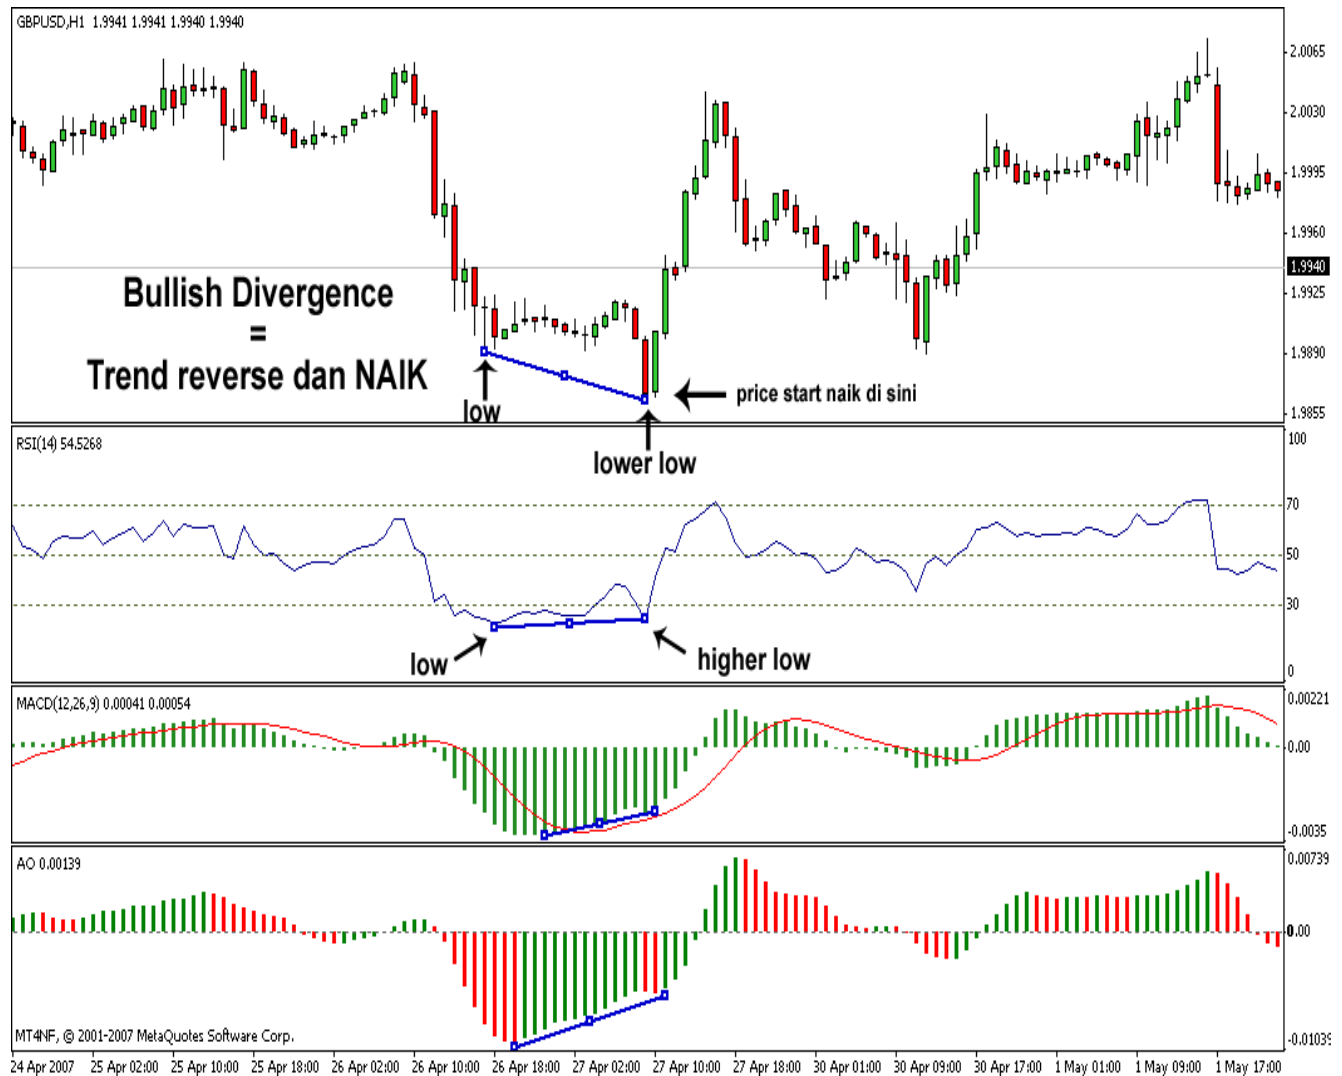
GBPUSD,H1 1.9941 1.9941 1.9940 1.9940

2.0065
2.0030
1.9995
1.9960
1.9940
1.9925
1.9890
1.9855

Bullish Divergence
=
Trend reverse dan NAIK

low

lower low

price start naik di sini

RSI(14) 54.5268

100
70
50
30
0

low

higher low

MACD(12,26,9) 0.00041 0.00054

0.00221
0.00
-0.0035

AO 0.00139

0.00739
0.00
-0.01039

MT4NF, © 2001-2007 MetaQuotes Software Corp.

24 Apr 2007 25 Apr 02:00 25 Apr 10:00 25 Apr 18:00 26 Apr 02:00 26 Apr 10:00 26 Apr 18:00 27 Apr 02:00 27 Apr 10:00 27 Apr 18:00 30 Apr 01:00 30 Apr 09:00 30 Apr 17:00 1 May 01:00 1 May 09:00 1 May 17:00